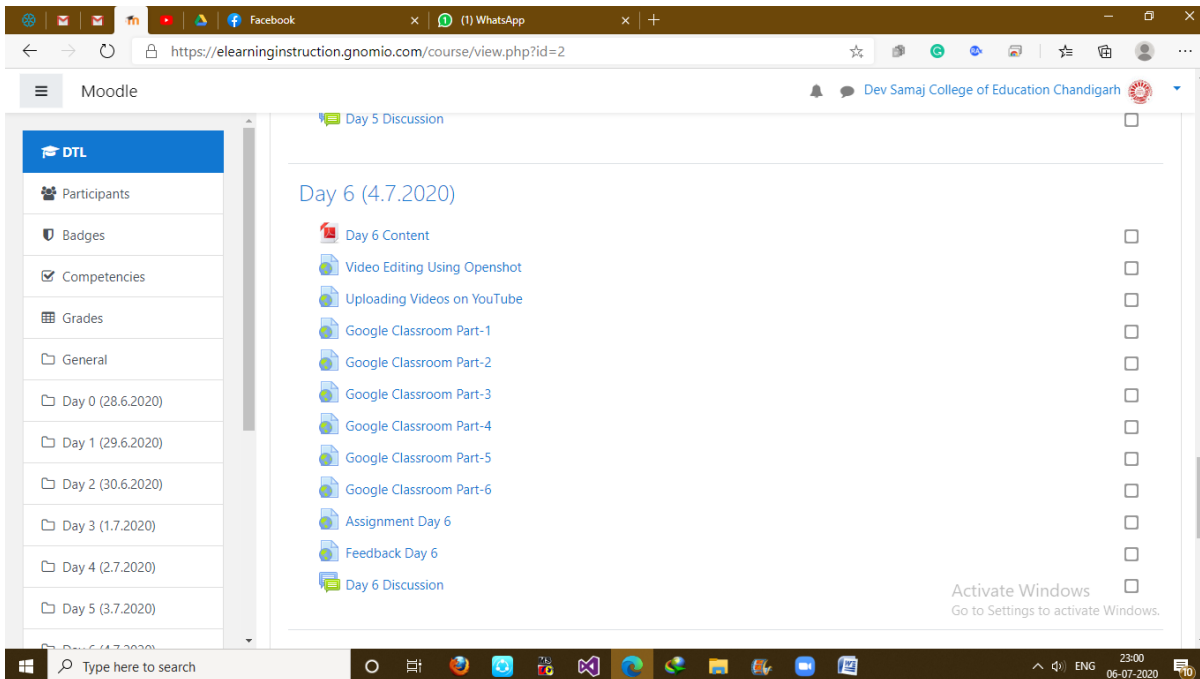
Facebook
(1) WhatsApp
https://elearninginstruction.gnomio.com/course/view.php?id=2

Moodle
Dev Samaj College of Education Chandigarh

DTL
Participants
Badges
Competencies
Grades
General
Day 0 (28.6.2020)
Day 1 (29.6.2020)
Day 2 (30.6.2020)
Day 3 (1.7.2020)
Day 4 (2.7.2020)
Day 5 (3.7.2020)
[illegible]

Day 5 Discussion

Day 6 (4.7.2020)
Day 6 Content
Video Editing Using Openshot
Uploading Videos on YouTube
Google Classroom Part-1
Google Classroom Part-2
Google Classroom Part-3
Google Classroom Part-4
Google Classroom Part-5
Google Classroom Part-6
Assignment Day 6
Feedback Day 6
Day 6 Discussion

Activate Windows
Go to Settings to activate Windows.

Type here to search
ENG
23:00
06-07-2020
10